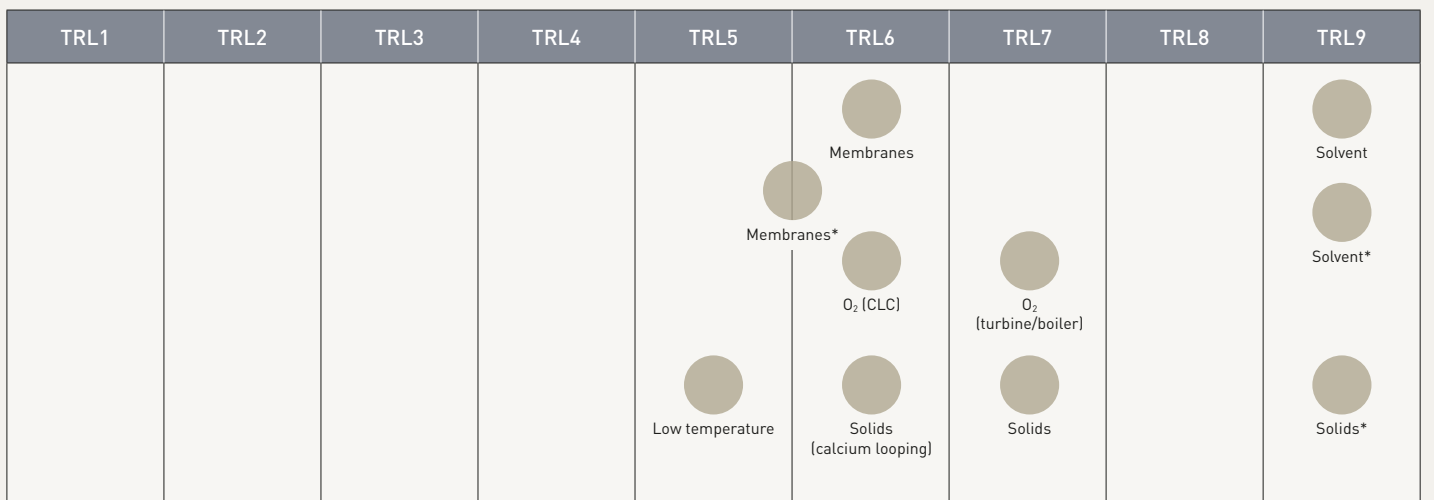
| TRL1 | TRL2 | TRL3 | TRL4 | TRL5 | TRL6 | TRL7 | TRL8 | TRL9 |
|---|---|---|---|---|---|---|---|---|
| | | | | | Membranes | | | Solvent |
| | | | | Membranes* | | | | Solvent* |
| | | | | | $O_2$ (CLC) | $O_2$ (turbine/boiler) | | |
| | | | | Low temperature | Solids (calcium looping) | Solids | | Solids* |